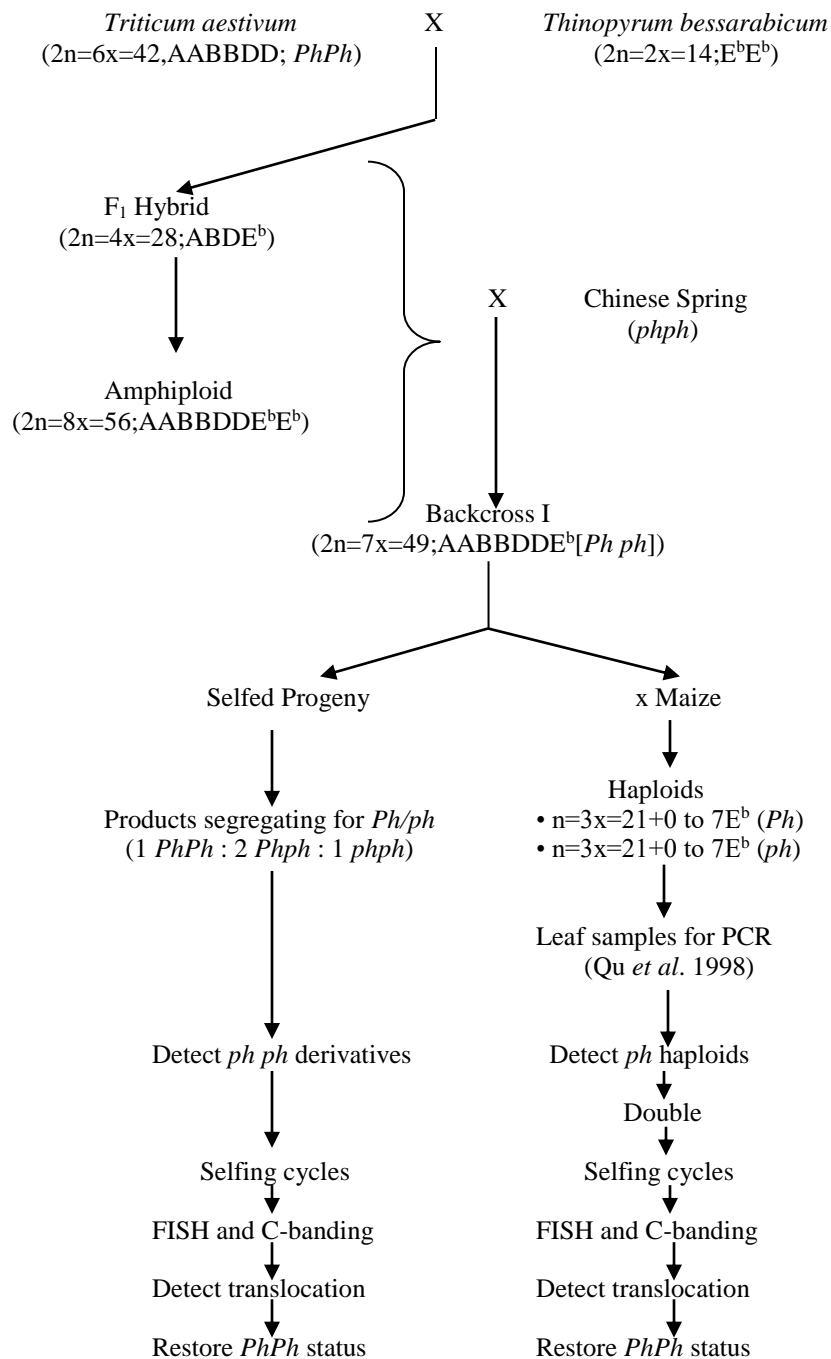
Triticum aestivum
(2n=6x=42,AABBDD; PhPh)

X

Thinopyrum bessarabicum
(2n=2x=14;$E^bE^b$)

$F_1$ Hybrid
(2n=4x=28;ABD$E^b$)

Amphiploid
(2n=8x=56;AABBDD$E^bE^b$)

X

Chinese Spring
(phph)

Backcross I
(2n=7x=49;AABBDD$E^b$[Ph ph])

Selfed Progeny

Products segregating for Ph/ph
(1 PhPh : 2 Phph : 1 phph)

Detect ph ph derivatives

Selfing cycles

FISH and C-banding

Detect translocation

Restore PhPh status

x Maize

Haploids
• n=3x=21+0 to 7$E^b$ (Ph)
• n=3x=21+0 to 7$E^b$ (ph)

Leaf samples for PCR
(Qu et al. 1998)

Detect ph haploids

Double

Selfing cycles

FISH and C-banding

Detect translocation

Restore PhPh status